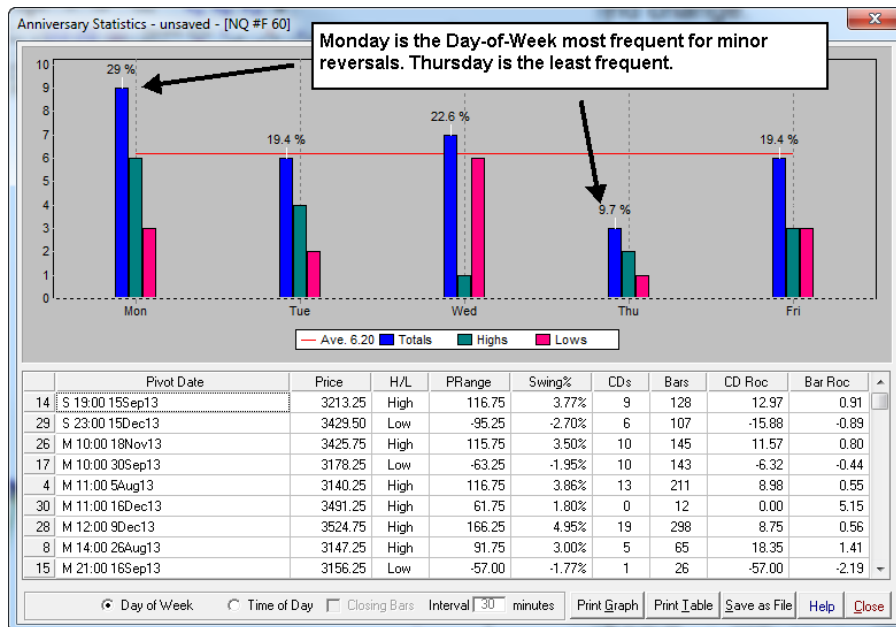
Anniversary Statistics - unsaved - [NQ #F 60]

Monday is the Day-of-Week most frequent for minor reversals. Thursday is the least frequent.

10
9
8
7
6
5
4
3
2
1
0

29 %
19.4 %
22.6 %
9.7 %
19.4 %

Mon
Tue
Wed
Thu
Fri

Ave. 6.20 Totals Highs Lows

| | Pivot Date | Price | H/L | PRange | Swing% | CDs | Bars | CD Roc | Bar Roc |
|---|---|---|---|---|---|---|---|---|---|
| 14 | S 19:00 15Sep13 | 3213.25 | High | 116.75 | 3.77% | 9 | 128 | 12.97 | 0.91 |
| 29 | S 23:00 15Dec13 | 3429.50 | Low | -95.25 | -2.70% | 6 | 107 | -15.88 | -0.89 |
| 26 | M 10:00 18Nov13 | 3425.75 | High | 115.75 | 3.50% | 10 | 145 | 11.57 | 0.80 |
| 17 | M 10:00 30Sep13 | 3178.25 | Low | -63.25 | -1.95% | 10 | 143 | -6.32 | -0.44 |
| 4 | M 11:00 5Aug13 | 3140.25 | High | 116.75 | 3.86% | 13 | 211 | 8.98 | 0.55 |
| 30 | M 11:00 16Dec13 | 3491.25 | High | 61.75 | 1.80% | 0 | 12 | 0.00 | 5.15 |
| 28 | M 12:00 9Dec13 | 3524.75 | High | 166.25 | 4.95% | 19 | 298 | 8.75 | 0.56 |
| 8 | M 14:00 26Aug13 | 3147.25 | High | 91.75 | 3.00% | 5 | 65 | 18.35 | 1.41 |
| 15 | M 21:00 16Sep13 | 3156.25 | Low | -57.00 | -1.77% | 1 | 26 | -57.00 | -2.19 |

Day of Week Time of Day Closing Bars Interval 30 minutes Print Graph Print Table Save as File Help Close